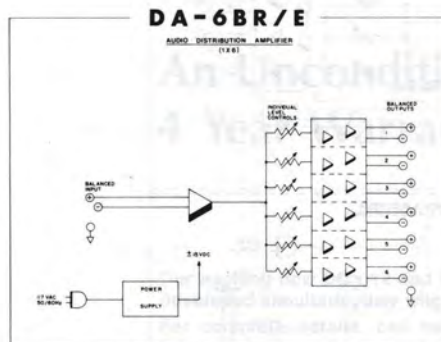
DA-6BR/E

AUDIO DISTRIBUTION AMPLIFIER
(1X6)

INDIVIDUAL LEVEL CONTROLS

BALANCED OUTPUTS

1
2
3
4
5
6

BALANCED INPUT

± 15VDC

117 VAC 50/60Hz

POWER SUPPLY

An Unconditi
4 Year

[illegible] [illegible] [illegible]
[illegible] simultaneous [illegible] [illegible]
For complete details, call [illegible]